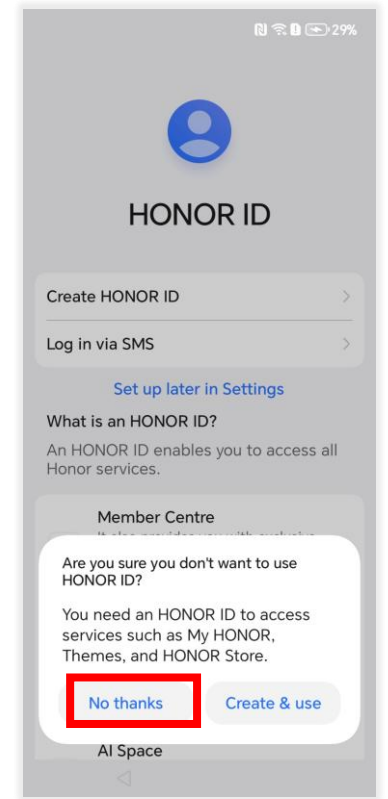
29%

HONOR ID

Create HONOR ID

Log in via SMS

Set up later in Settings

What is an HONOR ID?

An HONOR ID enables you to access all Honor services.

Member Centre

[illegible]

Are you sure you don't want to use HONOR ID?

You need an HONOR ID to access services such as My HONOR, Themes, and HONOR Store.

No thanks

Create & use

AI Space